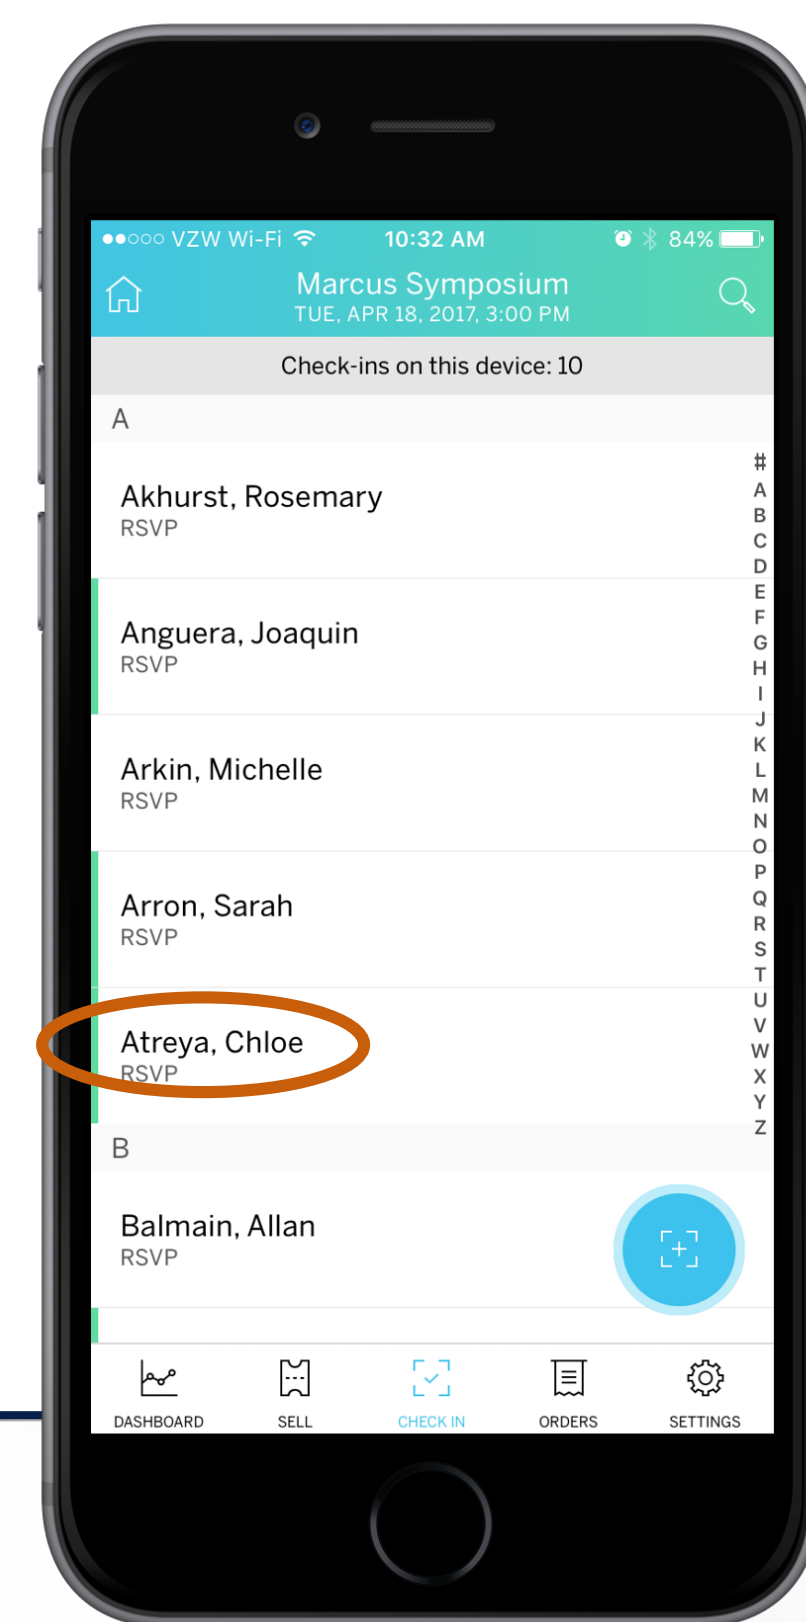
●●○○○ VZW Wi-Fi 10:32 AM 84%

Marcus Symposium
TUE, APR 18, 2017, 3:00 PM

Check-ins on this device: 10

A

Akhurst, Rosemary
RSVP

Anguera, Joaquin
RSVP

Arkin, Michelle
RSVP

Arron, Sarah
RSVP

Atreya, Chloe
RSVP

B

Balmain, Allan
RSVP

# A B C D E F G H I J K L M N O P Q R S T U V W X Y Z

DASHBOARD SELL CHECK IN ORDERS SETTINGS